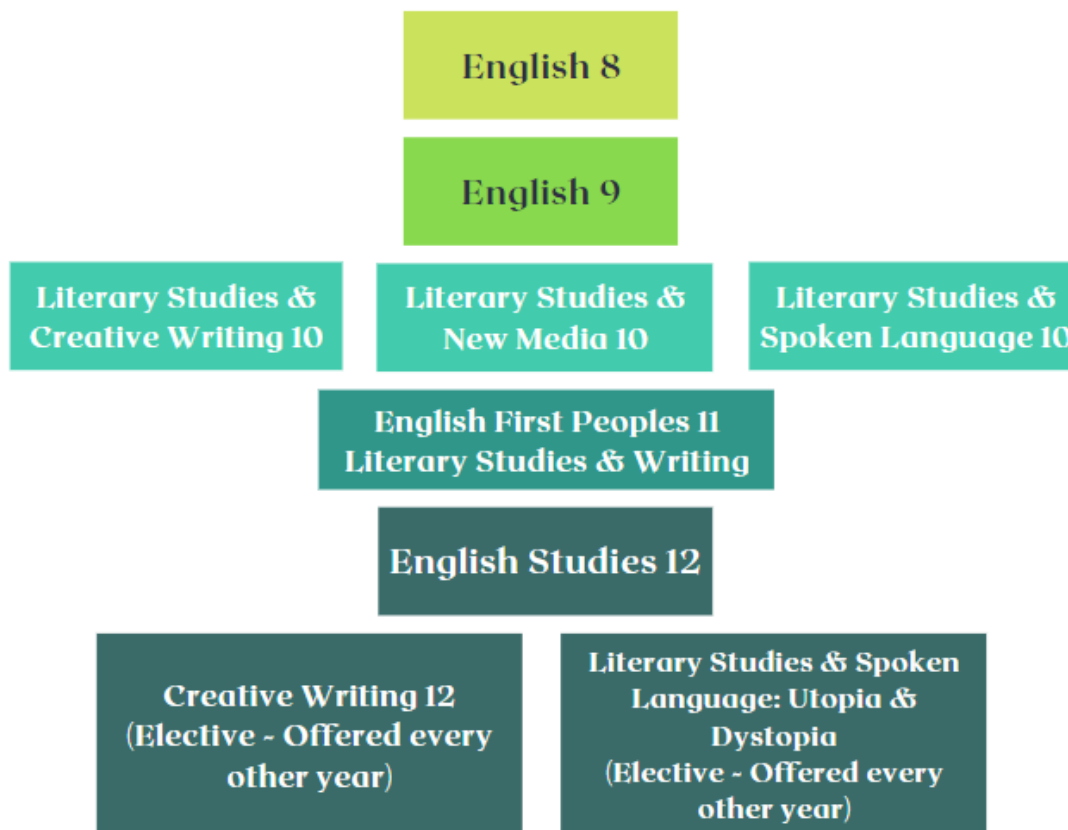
English 8

English 9

Literary Studies & Creative Writing 10

Literary Studies & New Media 10

Literary Studies & Spoken Language 10

English First Peoples 11 Literary Studies & Writing

English Studies 12

Creative Writing 12 (Elective - Offered every other year)

Literary Studies & Spoken Language: Utopia & Dystopia (Elective - Offered every other year)